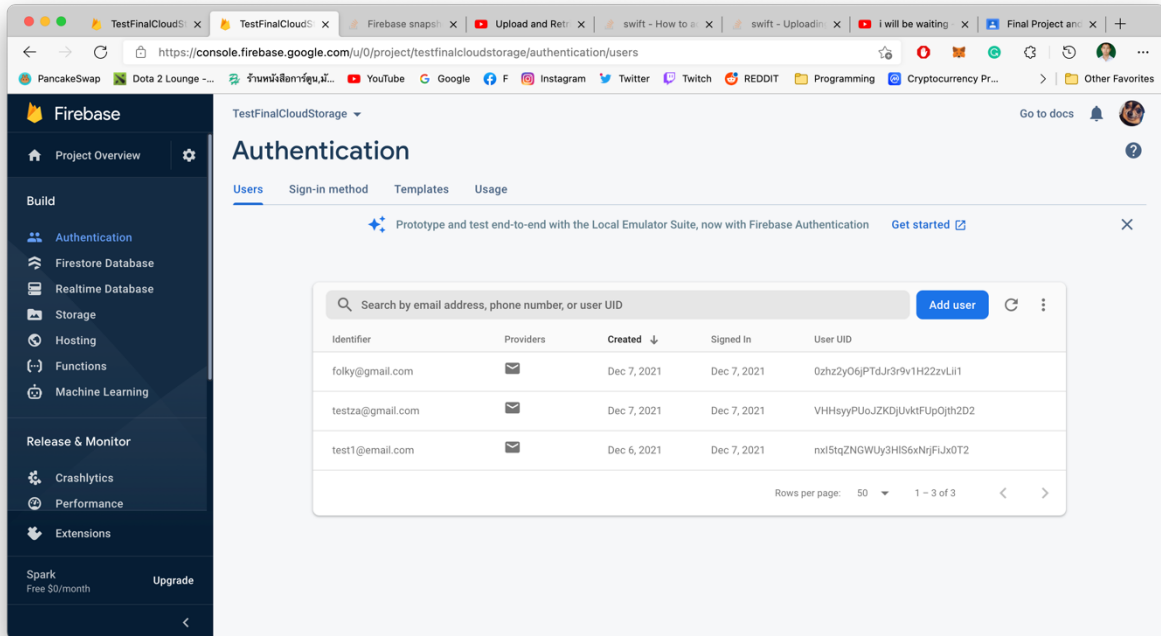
TestFinalCloudSt | TestFinalCloudSt | Firebase snapsh | Upload and Retr | swift - How to a | swift - Uploadin | i will be waiting | Final Project and

https://console.firebase.google.com/u/0/project/testfinalcloudstorage/authentication/users

PancakeSwap | Dota 2 Lounge -... | ร้านหนังสือการ์ตูน,มั... | YouTube | Google | F | Instagram | Twitter | Twitch | REDDIT | Programming | Cryptocurrency Pr... | Other Favorites

Firebase

Project Overview

Build

Authentication
Firestore Database
Realtime Database
Storage
Hosting
Functions
Machine Learning

Release & Monitor

Crashlytics
Performance

Extensions

Spark
Free $0/month
Upgrade

TestFinalCloudStorage

Go to docs

Authentication

Users | Sign-in method | Templates | Usage

Prototype and test end-to-end with the Local Emulator Suite, now with Firebase Authentication | Get started

Search by email address, phone number, or user UID | Add user

| Identifier | Providers | Created | Signed In | User UID |
|---|---|---|---|---|
| folky@gmail.com | | Dec 7, 2021 | Dec 7, 2021 | 0zhz2yO6jPTdJr3r9v1H22zvLii1 |
| testza@gmail.com | | Dec 7, 2021 | Dec 7, 2021 | VHHsyyPUoJZKDjUvktFUpOjth2D2 |
| test1@email.com | | Dec 6, 2021 | Dec 7, 2021 | nxI5tqZNGWUy3HlS6xNrjFiJx0T2 |

Rows per page: 50 | 1 – 3 of 3